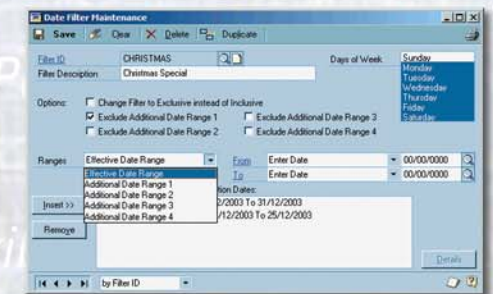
Date Filter Maintenance

Save Clear Delete Duplicate

Filter ID CHRISTMAS

Filter Description Christmas Special

Days of Week: Sunday Monday Tuesday Wednesday Thursday Friday Saturday

Options: Change Filter to Exclusive instead of Inclusive

Exclude Additional Date Range 1

Exclude Additional Date Range 2

Exclude Additional Date Range 3

Exclude Additional Date Range 4

Ranges Effective Date Range

From Enter Date 00/00/0000

To Enter Date 00/00/0000

Effective Date Range
Additional Date Range 1
Additional Date Range 2
Additional Date Range 3
Additional Date Range 4

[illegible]tion Dates:

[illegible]2/2003 To 31/12/2003

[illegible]/12/2003 To 25/12/2003

Insert >>

Remove

Details

by Filter ID